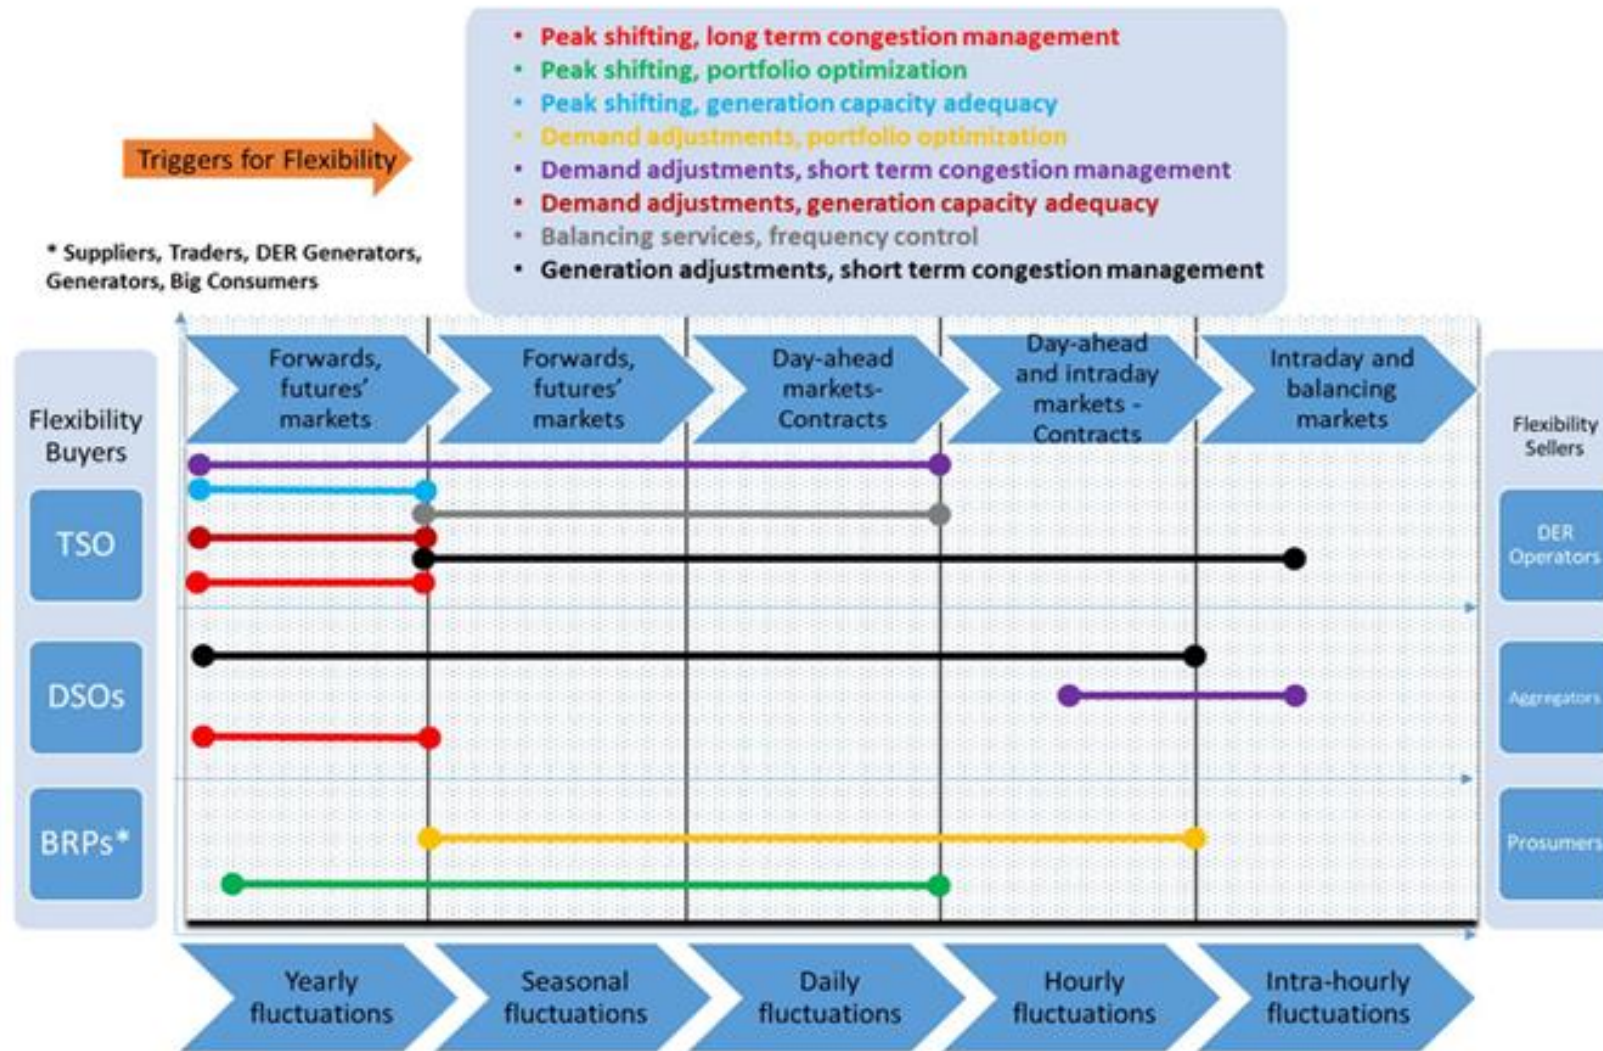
Triggers for Flexibility

• Peak shifting, long term congestion management
• Peak shifting, portfolio optimization
• Peak shifting, generation capacity adequacy
• Demand adjustments, portfolio optimization
• Demand adjustments, short term congestion management
• Demand adjustments, generation capacity adequacy
• Balancing services, frequency control
• Generation adjustments, short term congestion management

* Suppliers, Traders, DER Generators, Generators, Big Consumers

Flexibility Buyers

TSO

DSOs

BRPs*

Forwards, futures' markets

Forwards, futures' markets

Day-ahead markets-Contracts

Day-ahead and intraday markets - Contracts

Intraday and balancing markets

Flexibility Sellers

DER Operators

Aggregators

Prosumers

Yearly fluctuations

Seasonal fluctuations

Daily fluctuations

Hourly fluctuations

Intra-hourly fluctuations